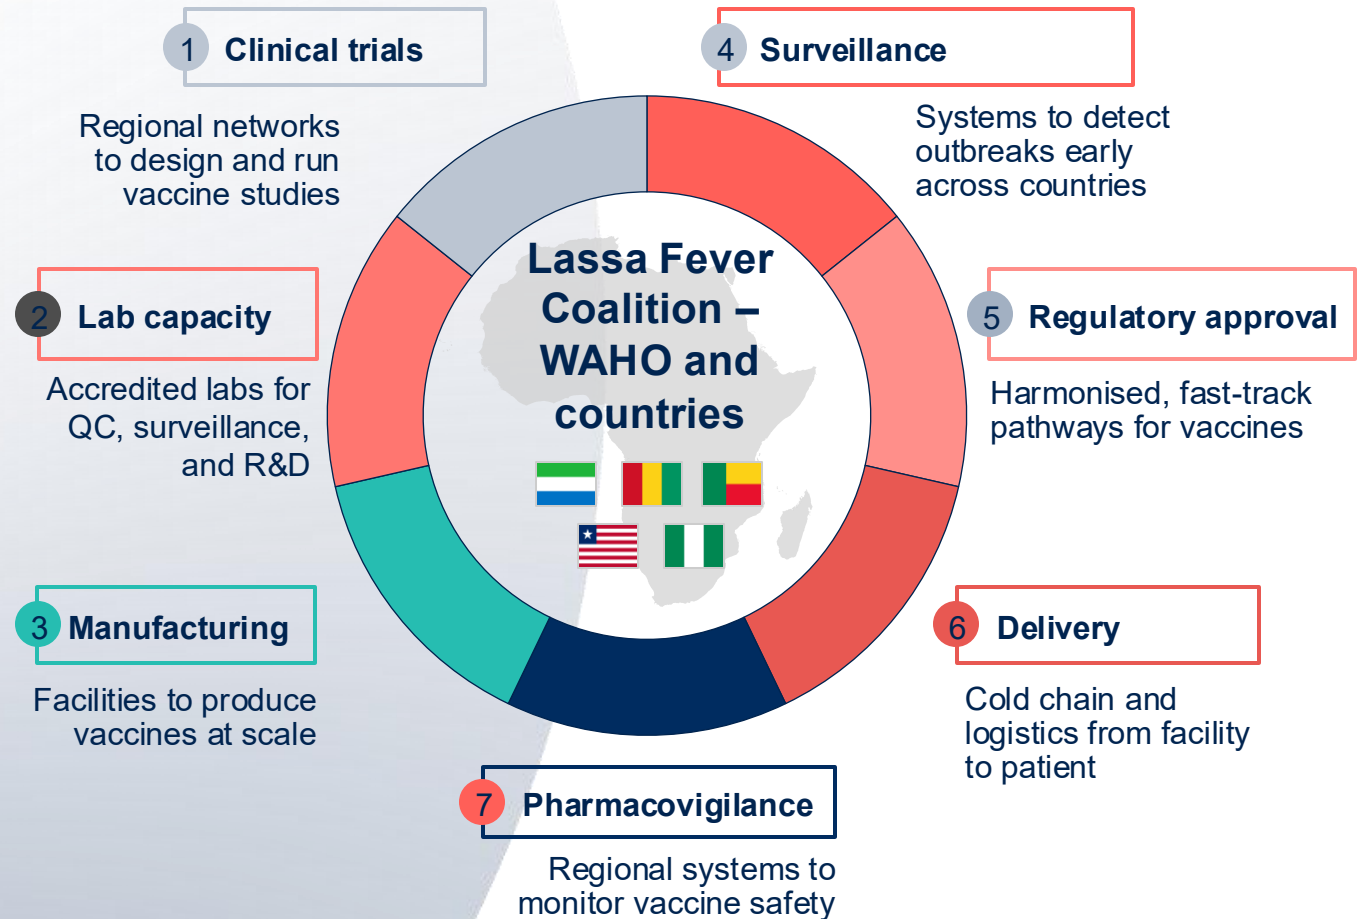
1 Clinical trials

Regional networks to design and run vaccine studies

4 Surveillance

Systems to detect outbreaks early across countries

Lassa Fever Coalition – WAHO and countries

2 Lab capacity

Accredited labs for QC, surveillance, and R&D

5 Regulatory approval

Harmonised, fast-track pathways for vaccines

3 Manufacturing

Facilities to produce vaccines at scale

6 Delivery

Cold chain and logistics from facility to patient

7 Pharmacovigilance

Regional systems to monitor vaccine safety